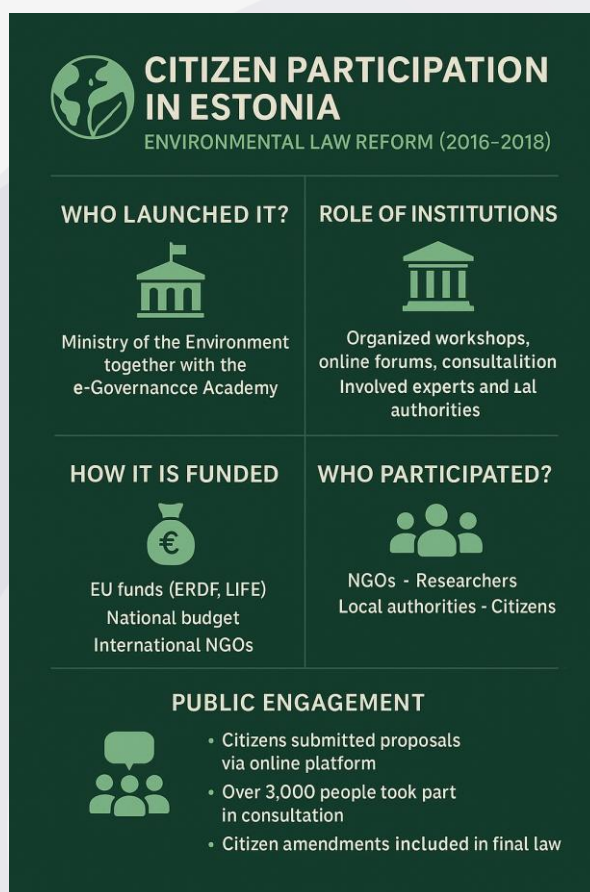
CITIZEN PARTICIPATION IN ESTONIA

ENVIRONMENTAL LAW REFORM (2016–2018)

WHO LAUNCHED IT?

Ministry of the Environment together with the e-Governancce Academy

ROLE OF INSTITUTIONS

Organized workshops, online forums, consultalition Involved experts and ɩal authorities

HOW IT IS FUNDED

€

EU funds (ERDF, LIFE)
National budget
International NGOs

WHO PARTICIPATED?

NGOs - Researchers
Local authorities - Citizens

PUBLIC ENGAGEMENT

• Citizens submitted proposals via online platform
• Over 3,000 people took part in consultation
• Citizen amendments included in final law